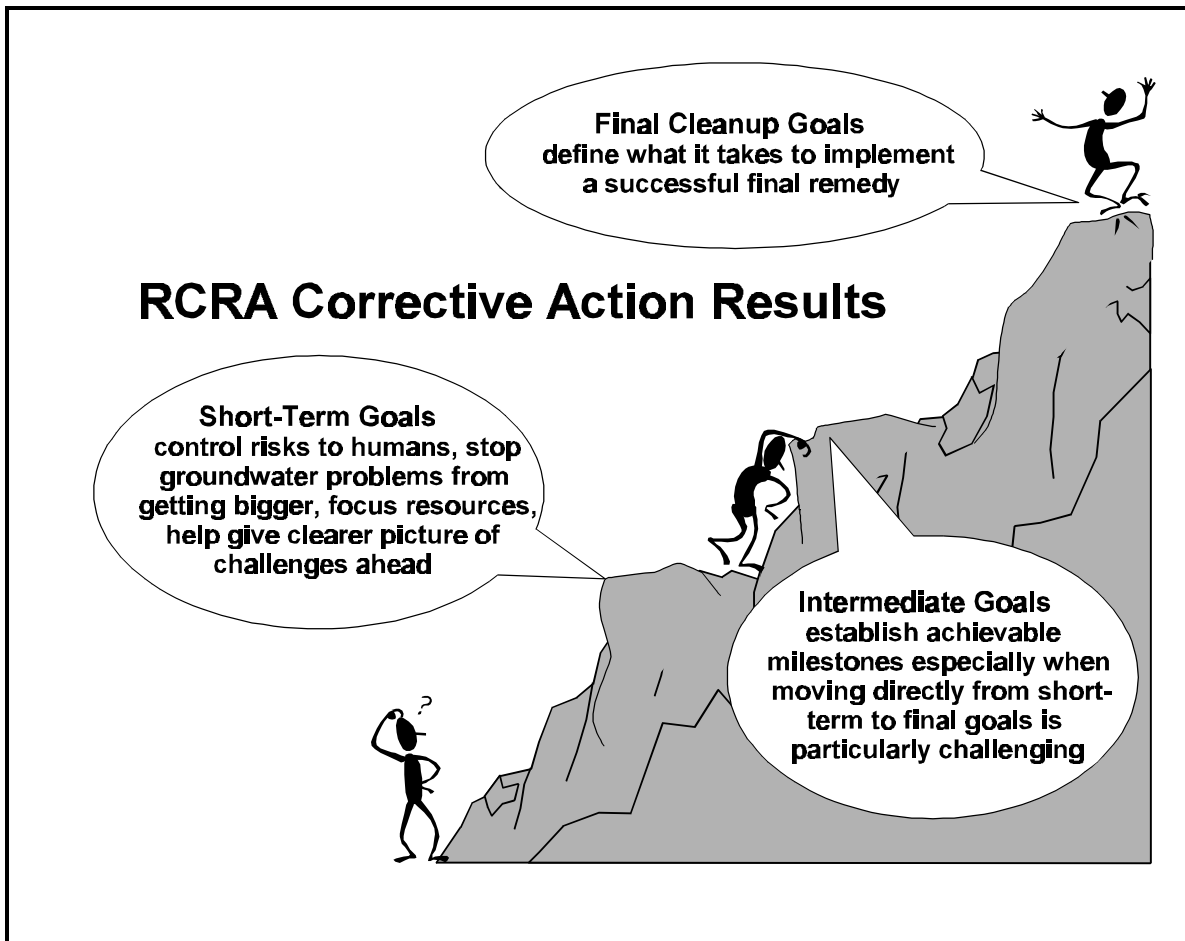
Final Cleanup Goals
define what it takes to implement a successful final remedy

RCRA Corrective Action Results

Short-Term Goals
control risks to humans, stop groundwater problems from getting bigger, focus resources, help give clearer picture of challenges ahead

?

Intermediate Goals
establish achievable milestones especially when moving directly from short-term to final goals is particularly challenging